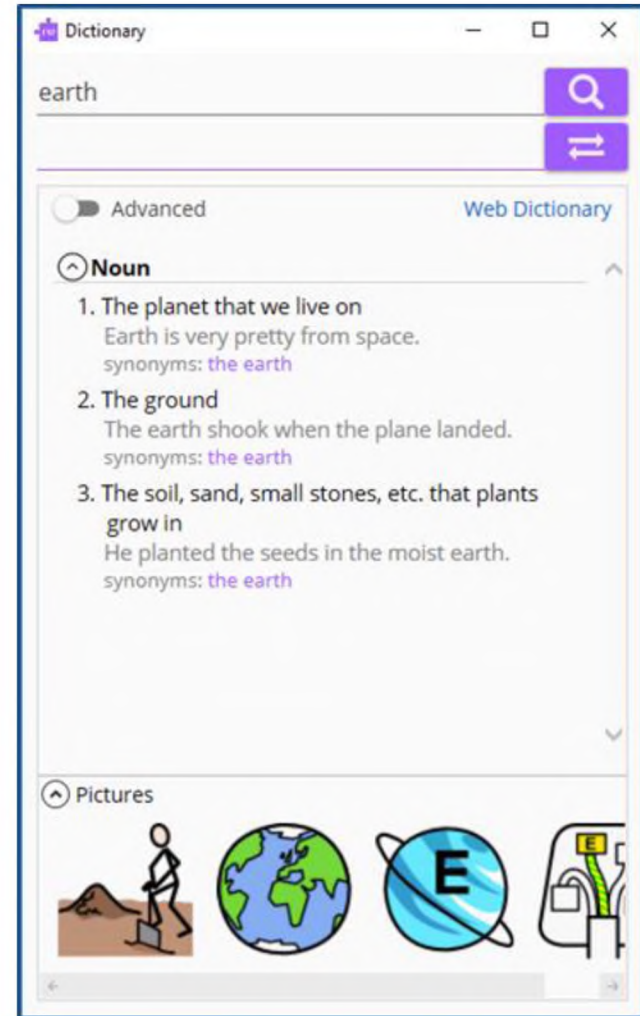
Dictionary

earth

Advanced

Web Dictionary

Noun

1. The planet that we live on
Earth is very pretty from space.
synonyms: the earth

2. The ground
The earth shook when the plane landed.
synonyms: the earth

3. The soil, sand, small stones, etc. that plants grow in
He planted the seeds in the moist earth.
synonyms: the earth

Pictures

E

E